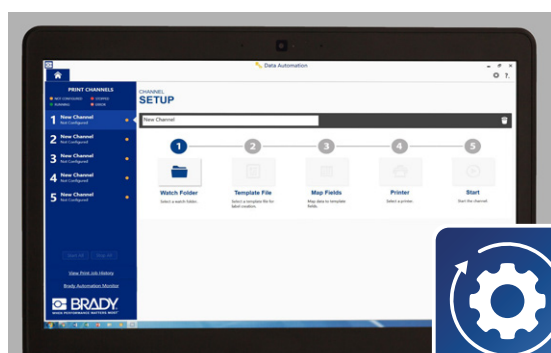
Data Automation

PRINT CHANNELS
NOT CONFIGURED
STOPPED
RUNNING
ERROR

1 New Channel
Not Configured

2 New Channel
Not Configured

3 New Channel
Not Configured

4 New Channel
Not Configured

5 New Channel
Not Configured

Start All
Stop All

View Print Job History

Brady Automation Monitor

BRADY
WHEN PERFORMANCE MATTERS MOST

CHANNEL
SETUP

New Channel

1
Watch Folder
Select a watch folder.

2
Template File
Select a template file for label creation.

3
Map Fields
Map data to template fields.

4
Printer
Select a printer.

5
Start
Start the channel.